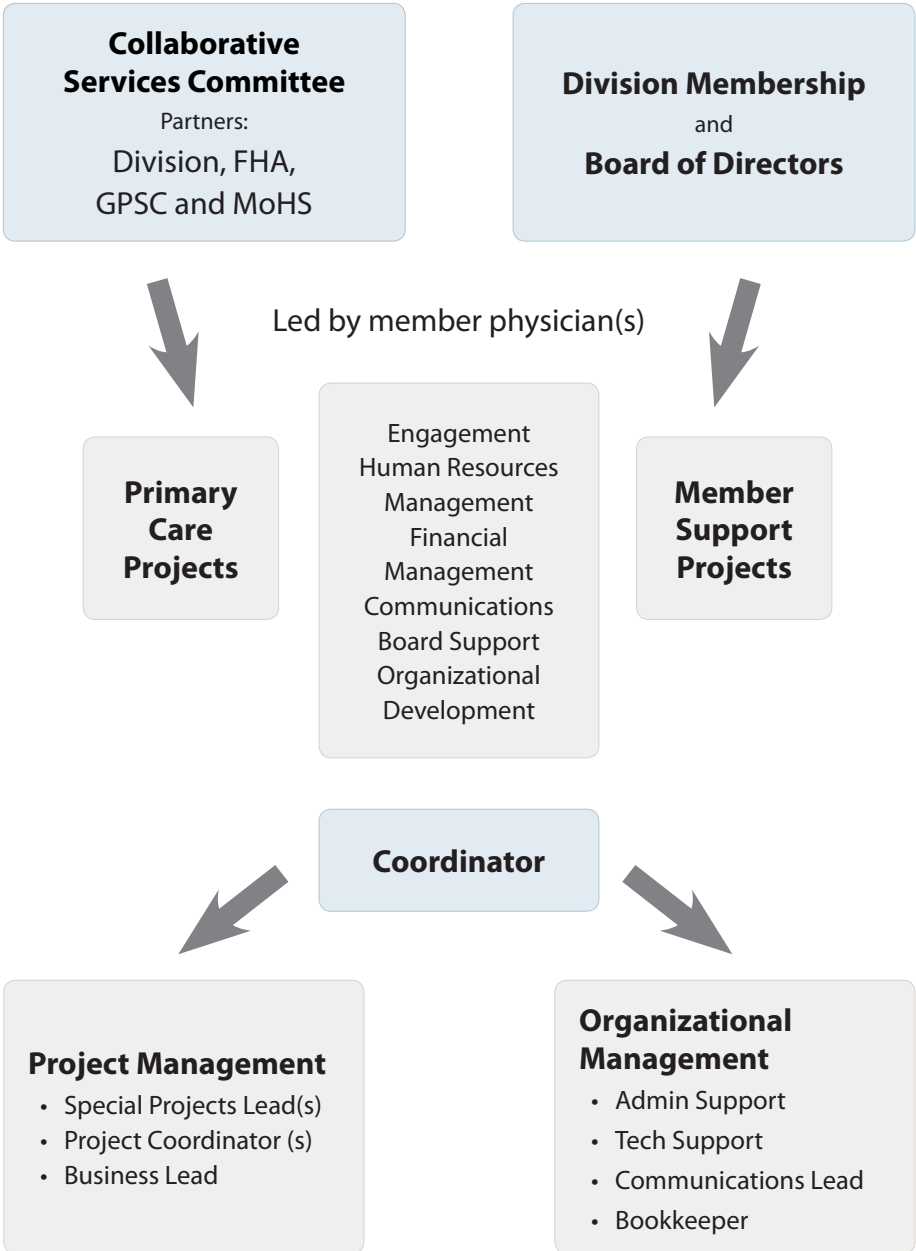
Collaborative Services Committee
Partners:
Division, FHA, GPSC and MoHS

Division Membership
and
Board of Directors

Led by member physician(s)

Primary Care Projects

Engagement
Human Resources Management
Financial Management
Communications
Board Support
Organizational Development

Member Support Projects

Coordinator

Project Management
• Special Projects Lead(s)
• Project Coordinator (s)
• Business Lead

Organizational Management
• Admin Support
• Tech Support
• Communications Lead
• Bookkeeper